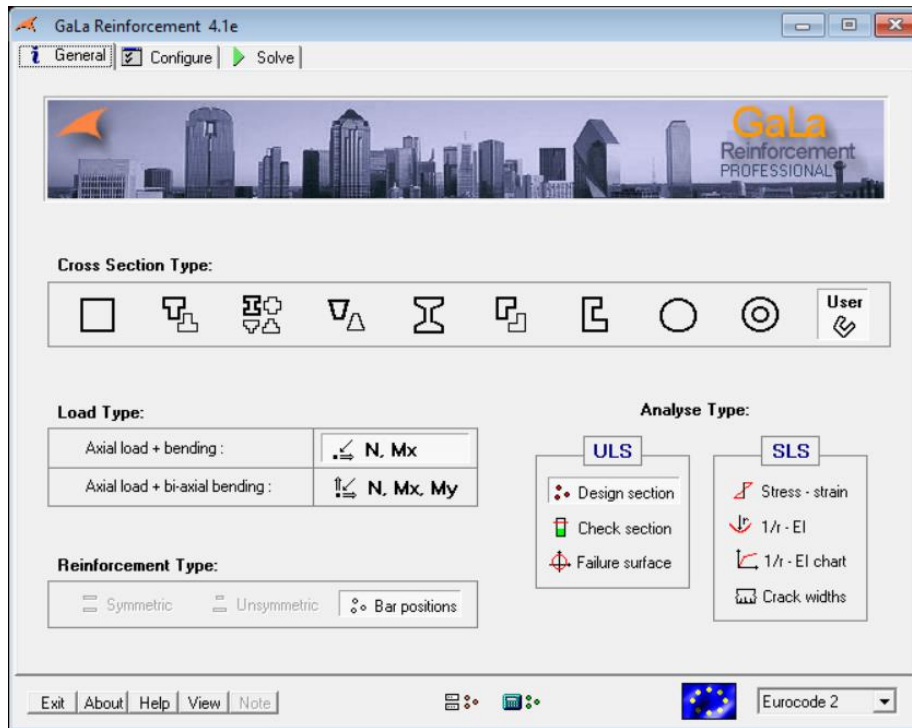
GaLa Reinforcement 4.1e

General | Configure | Solve

GaLa
Reinforcement
PROFESSIONAL

Cross Section Type:

User

Load Type:

| Axial load + bending : | N, Mx |
|---|---|
| Axial load + bi-axial bending : | N, Mx, My |

Analyse Type:

ULS

Design section
Check section
Failure surface

SLS

Stress - strain
1/r - EI
1/r - EI chart
Crack widths

Reinforcement Type:

Symmetric
Unsymmetric
Bar positions

Exit | About | Help | View | Note

Eurocode 2